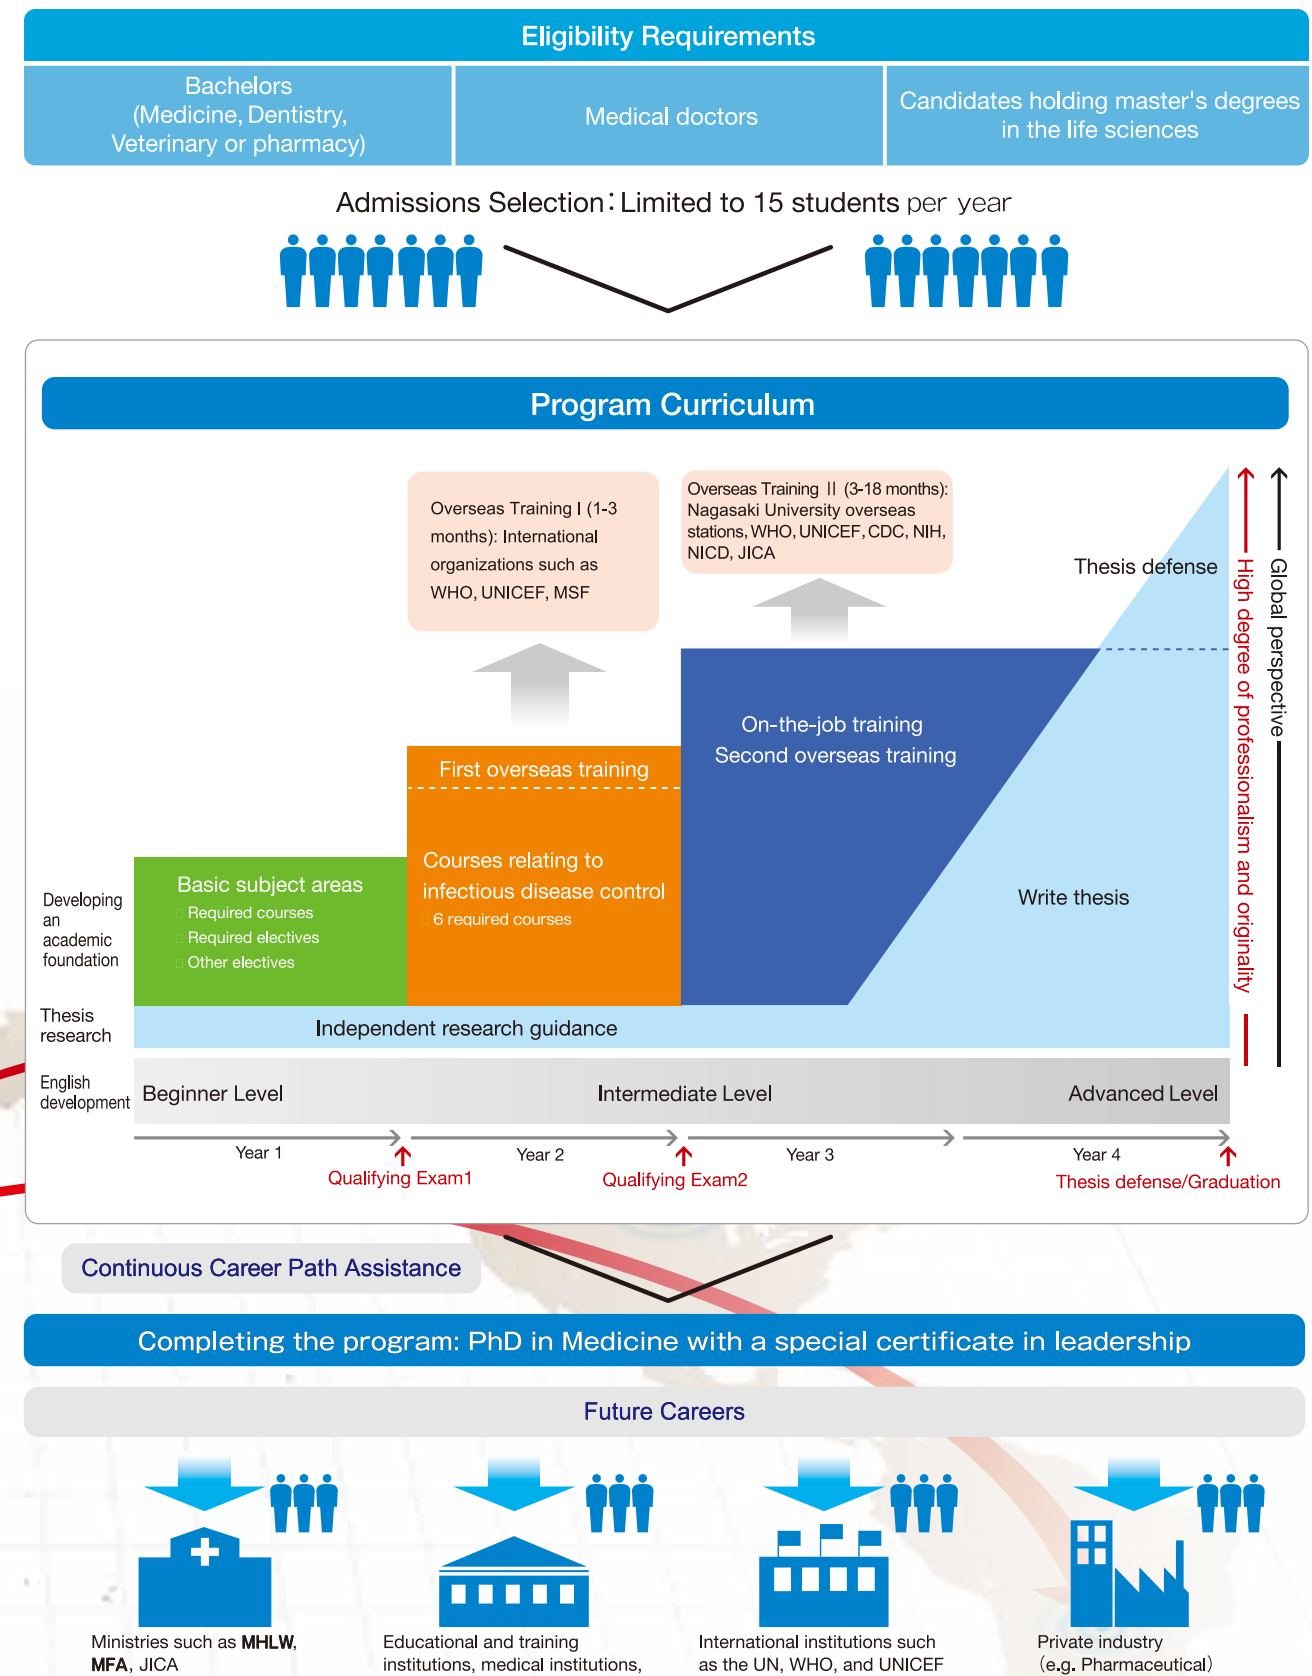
Eligibility Requirements

Bachelors (Medicine, Dentistry, Veterinary or pharmacy)

Medical doctors

Candidates holding master's degrees in the life sciences

Admissions Selection：Limited to 15 students per year

Program Curriculum

Overseas Training I (1-3 months): International organizations such as WHO, UNICEF, MSF

Overseas Training Ⅱ (3-18 months): Nagasaki University overseas stations, WHO, UNICEF, CDC, NIH, NICD, JICA

Thesis defense

High degree of professionalism and originality

Global perspective

On-the-job training
Second overseas training

First overseas training

Courses relating to infectious disease control
6 required courses

Write thesis

Developing an academic foundation

Basic subject areas
Required courses
Required electives
Other electives

Thesis research

Independent research guidance

English development

Beginner Level

Intermediate Level

Advanced Level

Year 1

Qualifying Exam1

Year 2

Qualifying Exam2

Year 3

Year 4

Thesis defense/Graduation

Continuous Career Path Assistance

Completing the program: PhD in Medicine with a special certificate in leadership

Future Careers

Ministries such as **MHLW**, **MFA**, JICA

Educational and training institutions, medical institutions,

International institutions such as the UN, WHO, and UNICEF

Private industry (e.g. Pharmaceutical)